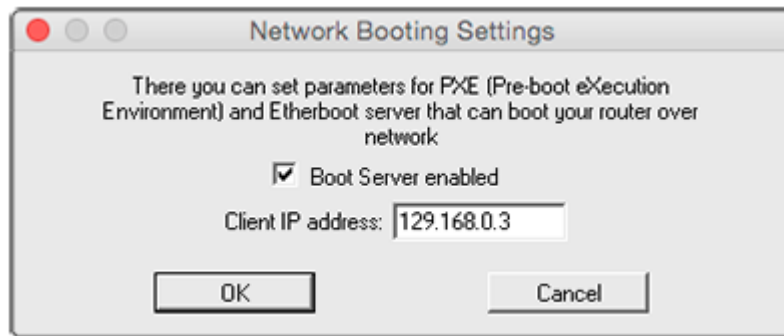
Network Booting Settings

There you can set parameters for PXE (Pre-boot eXecution Environment) and Etherboot server that can boot your router over network

Boot Server enabled

Client IP address: 129.168.0.3

OK

Cancel